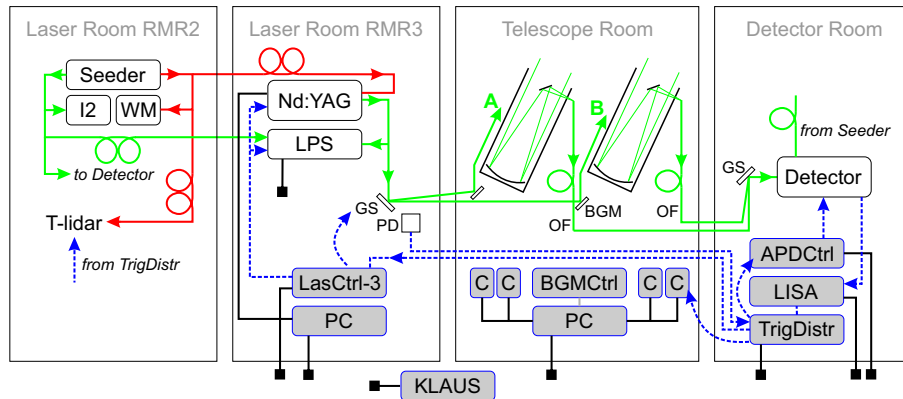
Laser Room RMR2

Seeder

I2

WM

to Detector

T-lidar

from TrigDistr

Laser Room RMR3

Nd:YAG

LPS

GS

PD

LasCtrl-3

PC

Telescope Room

A

B

OF

BGM

OF

C

C

BGMCtrl

C

C

PC

Detector Room

from Seeder

GS

Detector

APDCtrl

LISA

TrigDistr

KLAUS